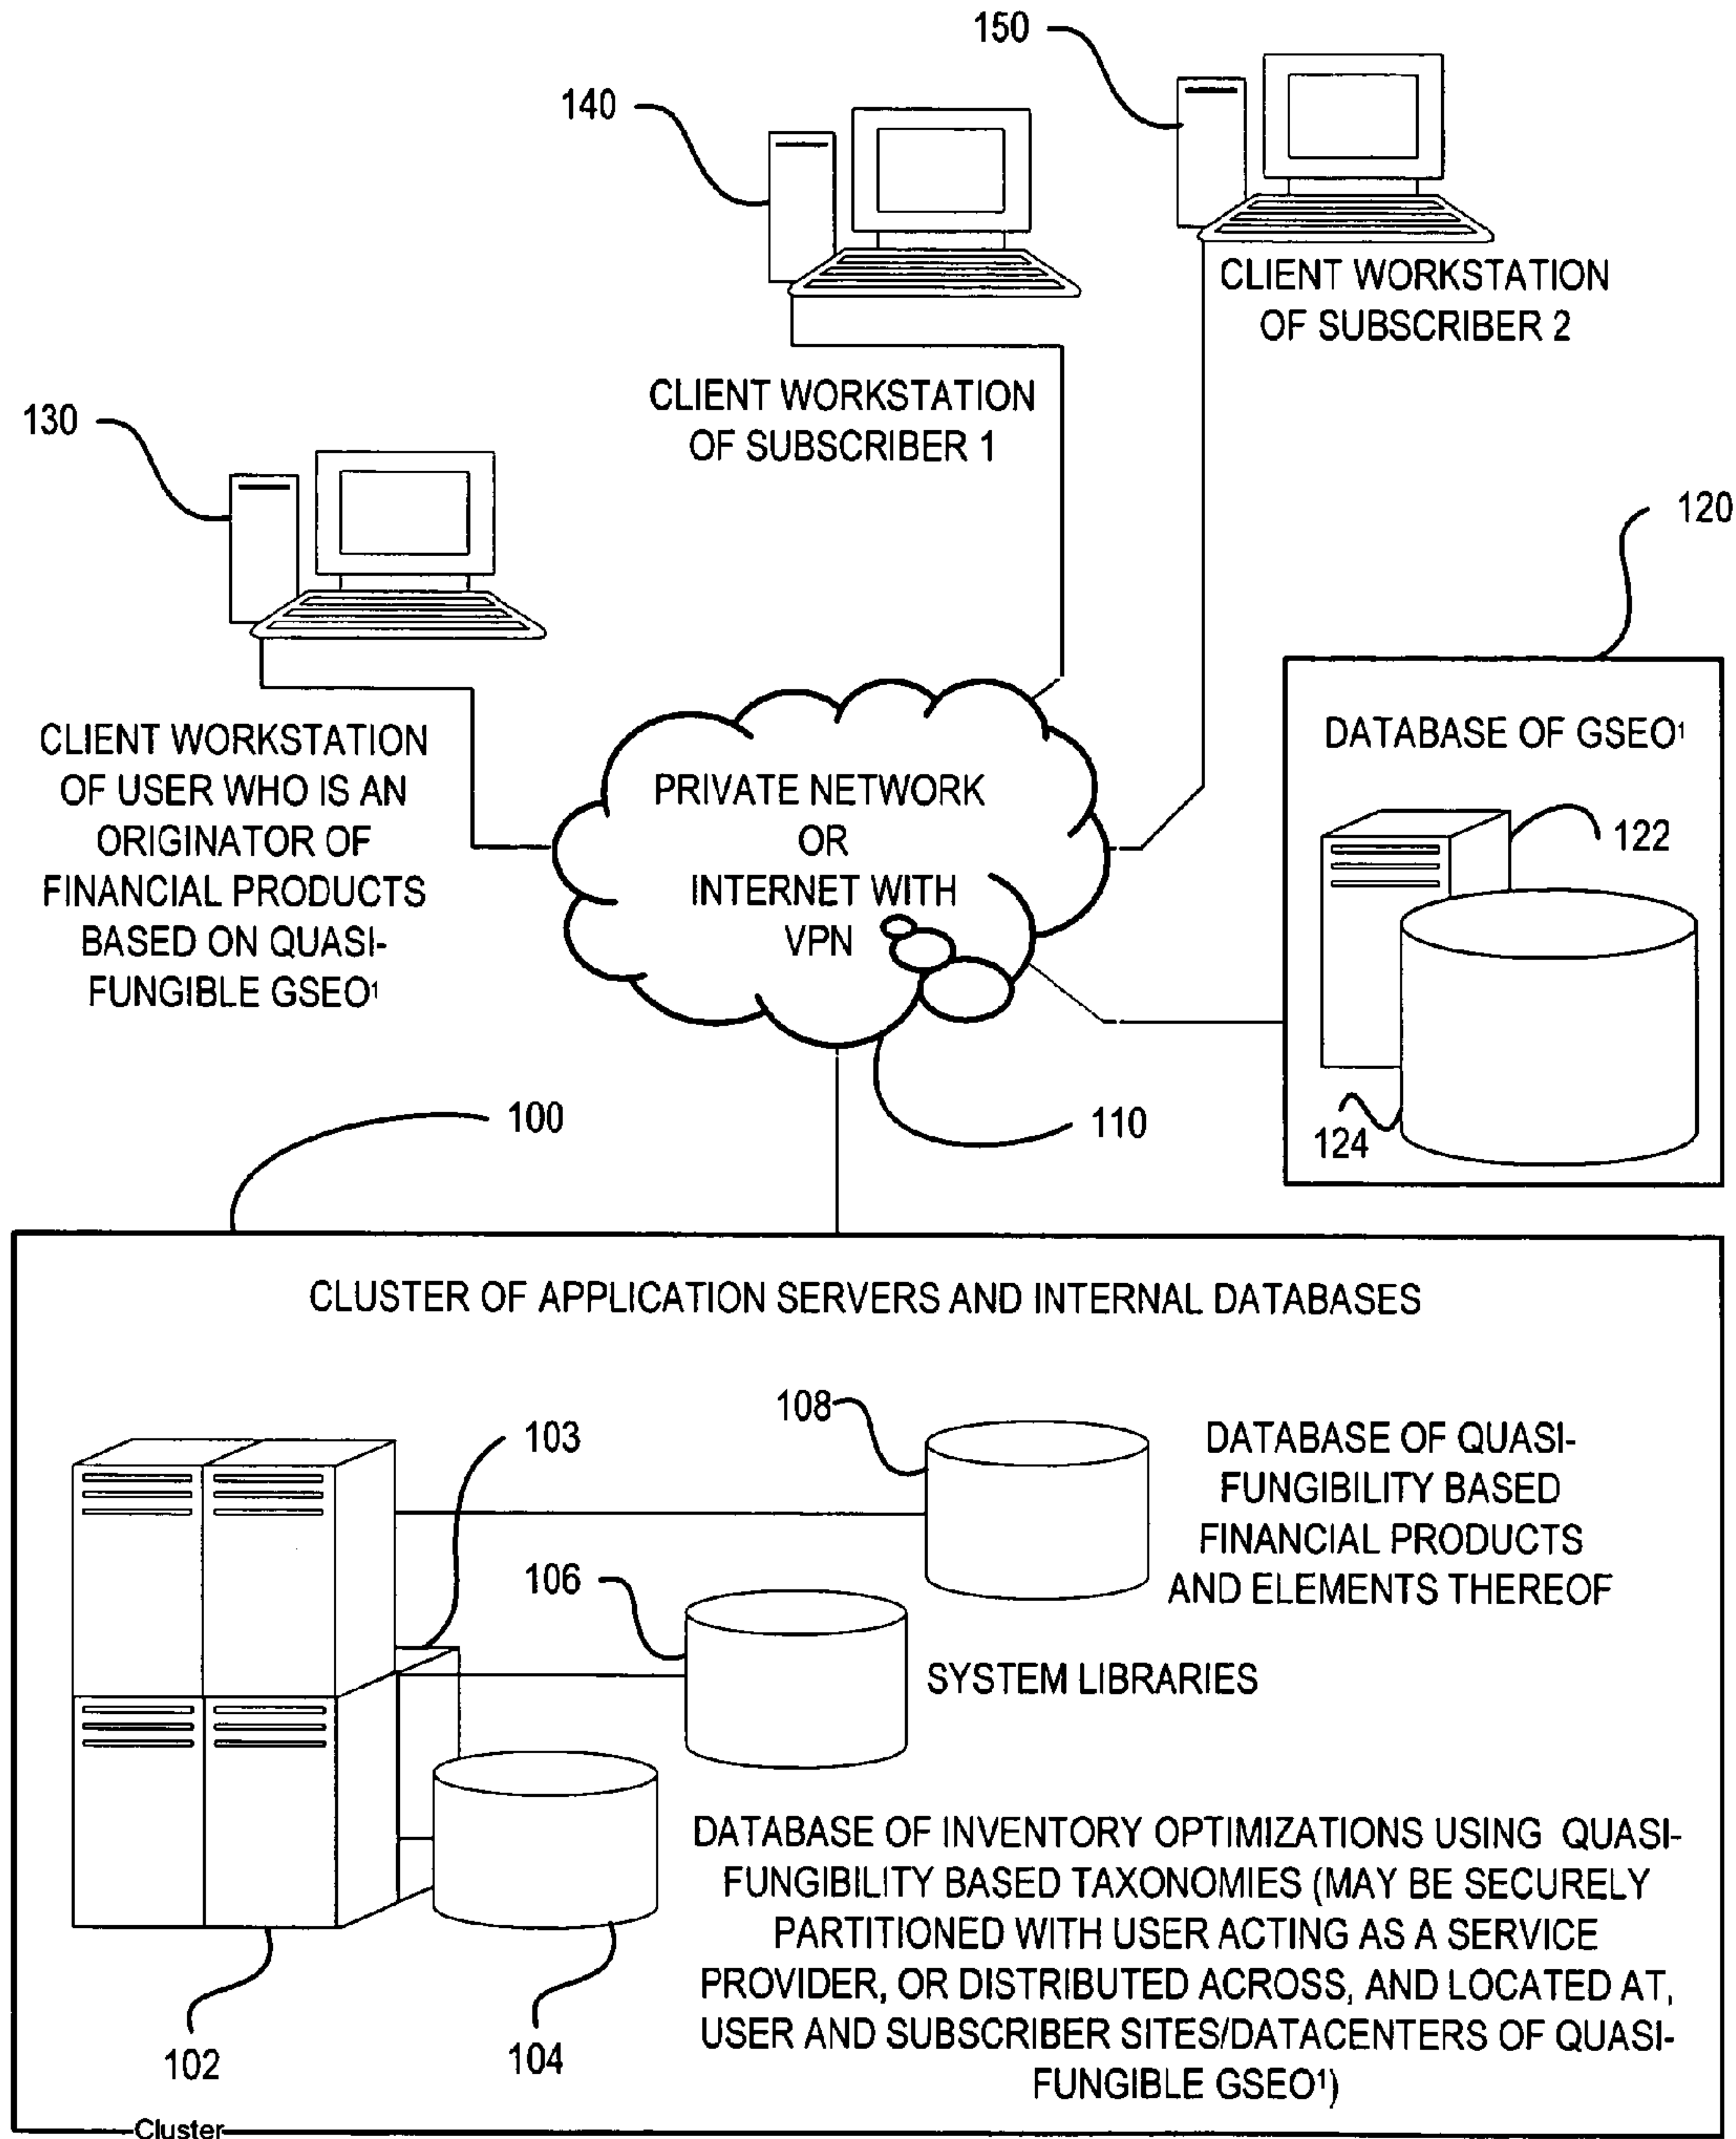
150

140

CLIENT WORKSTATION OF SUBSCRIBER 2

CLIENT WORKSTATION OF SUBSCRIBER 1

130

120

CLIENT WORKSTATION OF USER WHO IS AN ORIGINATOR OF FINANCIAL PRODUCTS BASED ON QUASI-FUNGIBLE GSEO$^1$

PRIVATE NETWORK OR INTERNET WITH VPN

DATABASE OF GSEO$^1$

122

124

110

100

CLUSTER OF APPLICATION SERVERS AND INTERNAL DATABASES

108

103

DATABASE OF QUASI-FUNGIBILITY BASED FINANCIAL PRODUCTS AND ELEMENTS THEREOF

106

SYSTEM LIBRARIES

DATABASE OF INVENTORY OPTIMIZATIONS USING QUASI-FUNGIBILITY BASED TAXONOMIES (MAY BE SECURELY PARTITIONED WITH USER ACTING AS A SERVICE PROVIDER, OR DISTRIBUTED ACROSS, AND LOCATED AT, USER AND SUBSCRIBER SITES/DATACENTERS OF QUASI-FUNGIBLE GSEO$^1$)

102

104

Cluster